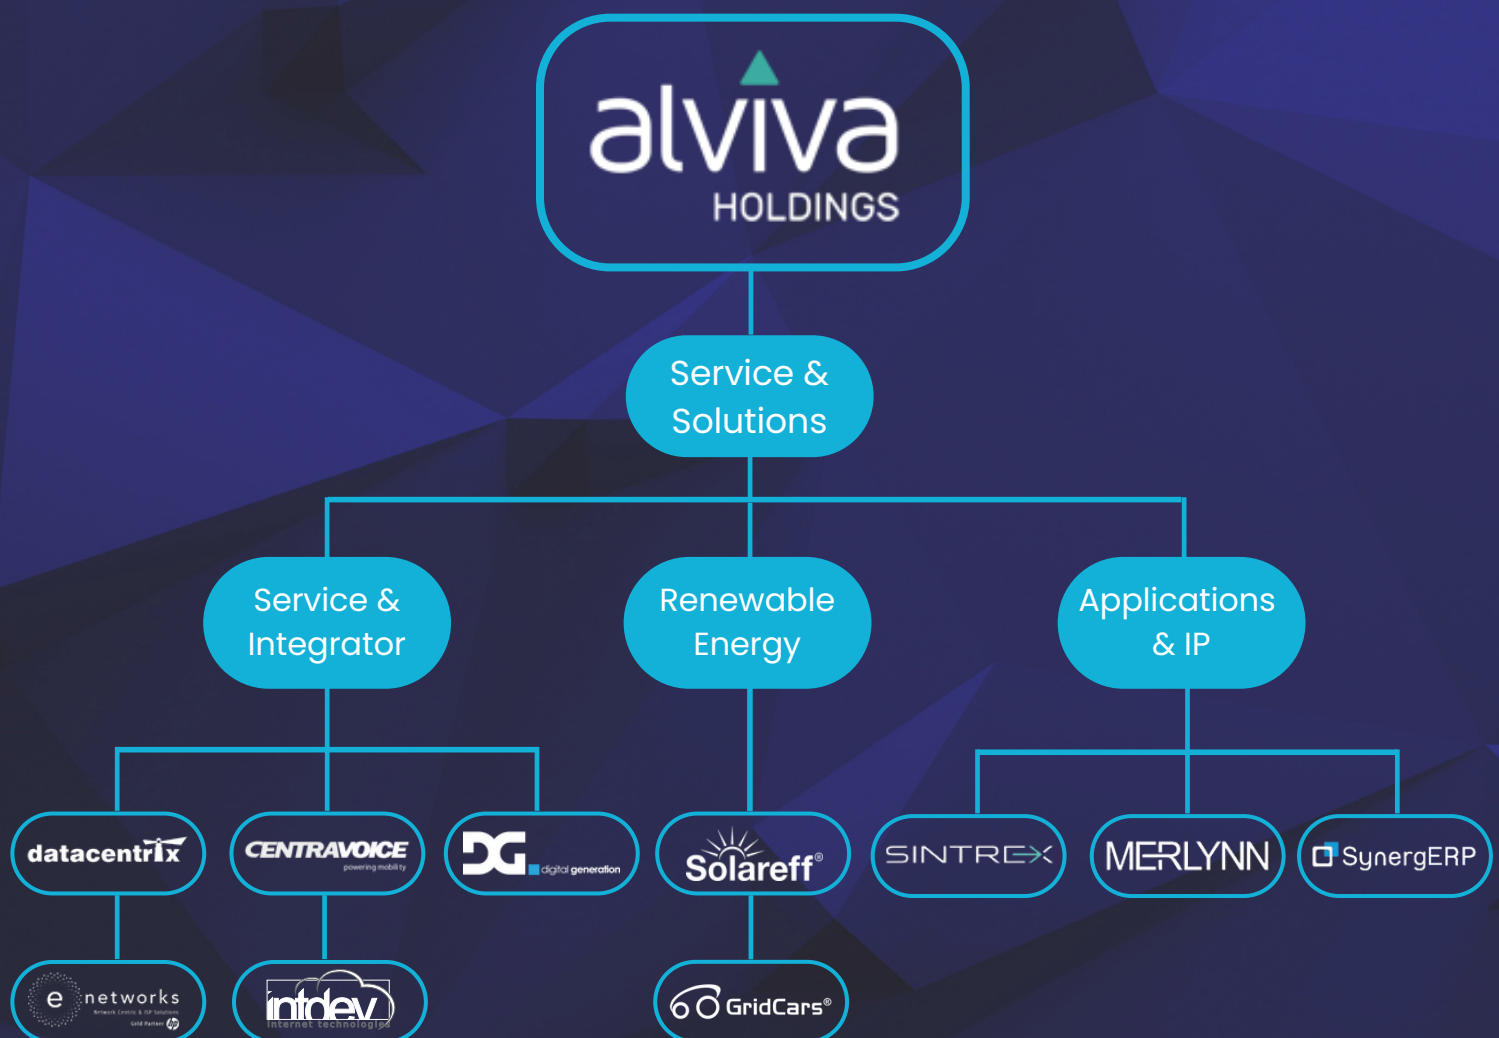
alviva
HOLDINGS

Service & Solutions

Service & Integrator

Renewable Energy

Applications & IP

datacentrix

CENTRAVOICE
powering mobility

DG digital generation

Solareff®

SINTREX

MERLYNN

SynergERP

e networks
Network Centric & ISP Solutions
Gold Partner

intdev
internet technologies

GridCars®